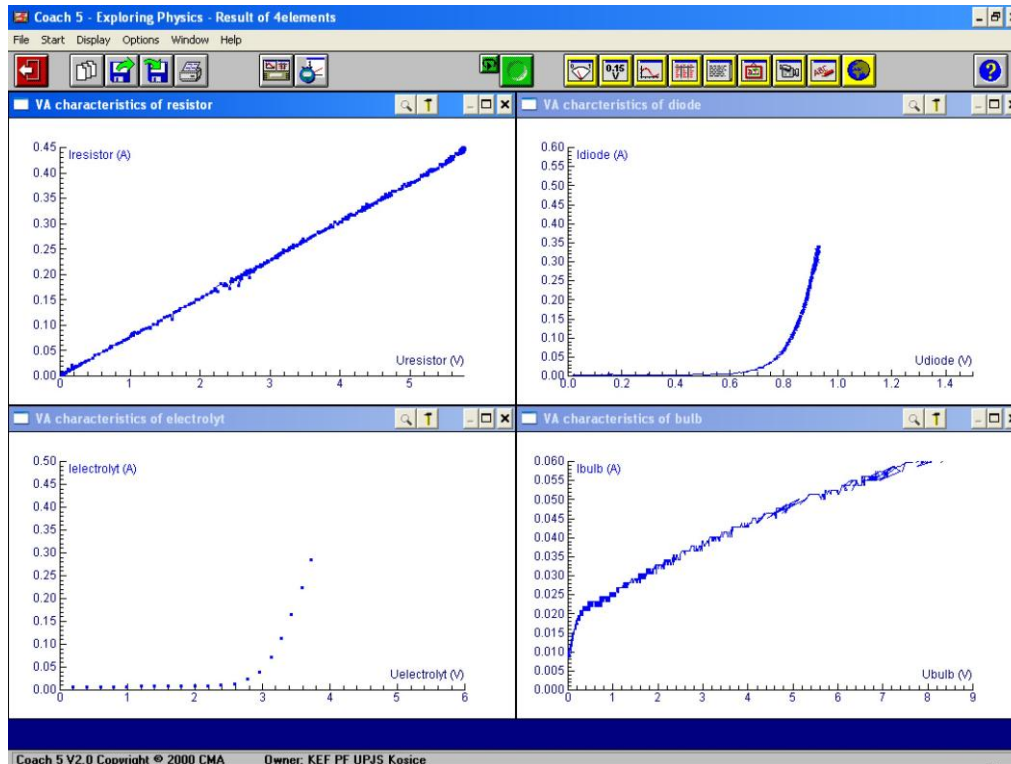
Coach 5 - Exploring Physics - Result of 4elements

File Start Display Options Window Help

VA characteristics of resistor

0.45 0.40 0.35 0.30 0.25 0.20 0.15 0.10 0.05 0.00

Iresistor (A)

Uresistor (V)

0 1 2 3 4 5

VA charcteristics of diode

0.60 0.55 0.50 0.45 0.40 0.35 0.30 0.25 0.20 0.15 0.10 0.05 0.00

Idiode (A)

Udiode (V)

0.0 0.2 0.4 0.6 0.8 1.0 1.2 1.4

VA characteristics of electrolyt

0.50 0.45 0.40 0.35 0.30 0.25 0.20 0.15 0.10 0.05 0.00

Ielectrolyt (A)

Uelectrolyt (V)

0 1 2 3 4 5 6

VA characteristics of bulb

0.060 0.055 0.050 0.045 0.040 0.035 0.030 0.025 0.020 0.015 0.010 0.005 0.000

Ibulb (A)

Ubulb (V)

0 1 2 3 4 5 6 7 8 9

Coach 5 V2.0 Copyright © 2000 CMA    Owner: KEF PF UPJS Kosice